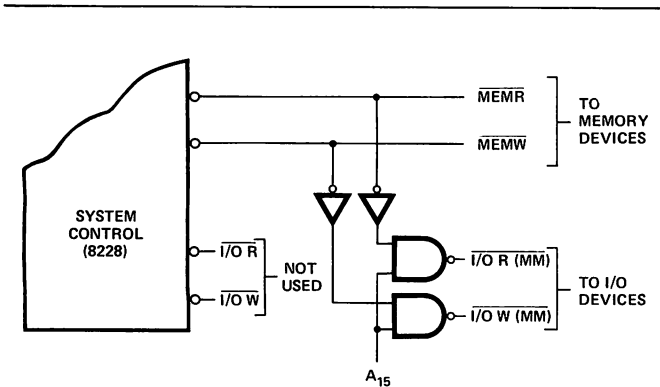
$\overline{MEMR}$

$\overline{MEMW}$

TO MEMORY DEVICES

SYSTEM CONTROL (8228)

$\overline{I/O\ R}$

$\overline{I/O\ W}$

NOT USED

$\overline{I/O\ R\ (MM)}$

$\overline{I/O\ W\ (MM)}$

TO I/O DEVICES

$A_{15}$